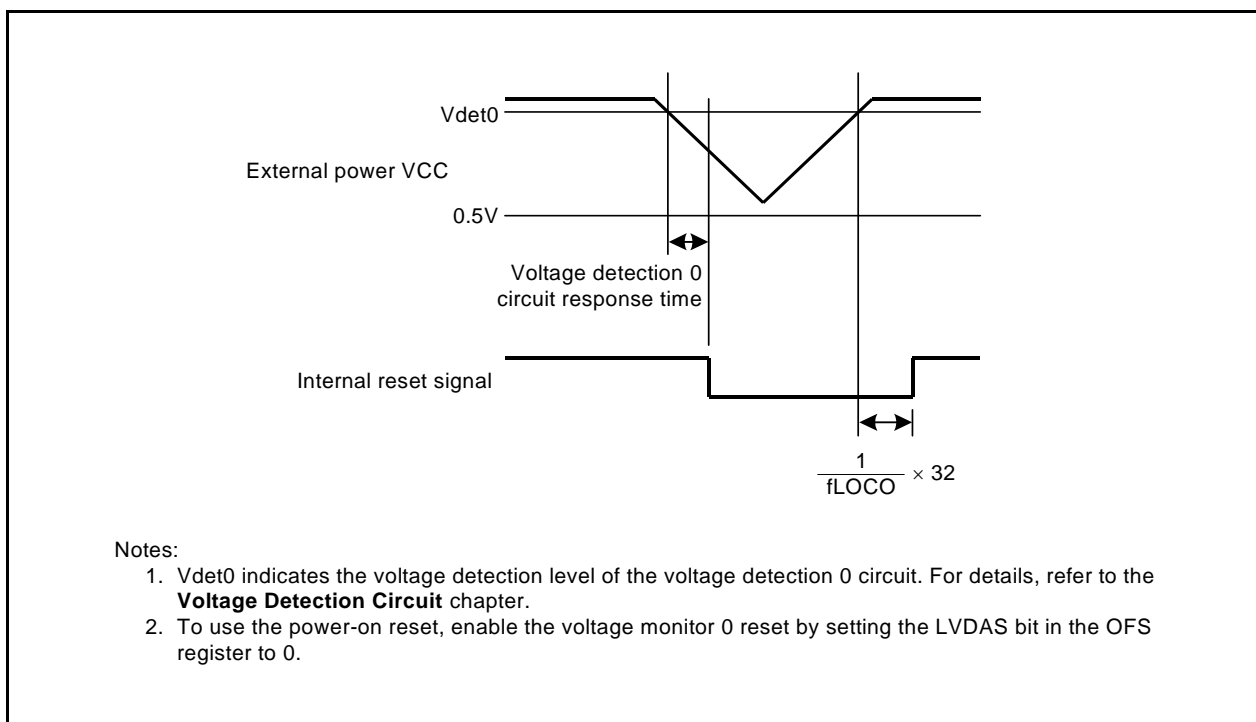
Vdet0

External power VCC

0.5V

Voltage detection 0 circuit response time

Internal reset signal

$\frac{1}{fLOCO} \times 32$

Notes:
1. Vdet0 indicates the voltage detection level of the voltage detection 0 circuit. For details, refer to the **Voltage Detection Circuit** chapter.
2. To use the power-on reset, enable the voltage monitor 0 reset by setting the LVDAS bit in the OFS register to 0.